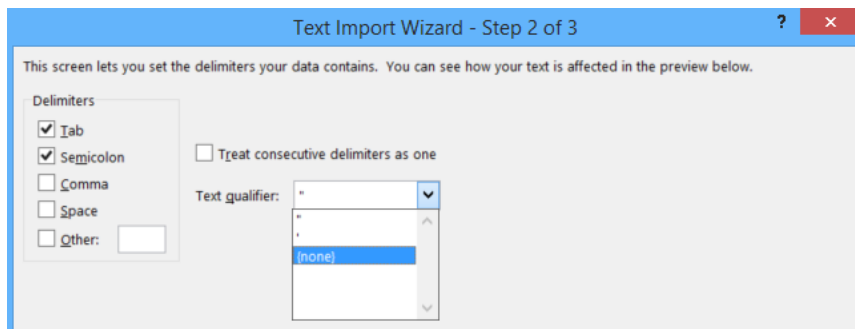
Text Import Wizard - Step 2 of 3

?

This screen lets you set the delimiters your data contains. You can see how your text is affected in the preview below.

Delimiters

Tab

Semicolon

Comma

Space

Other:

Treat consecutive delimiters as one

Text qualifier: "

"

'

{none}